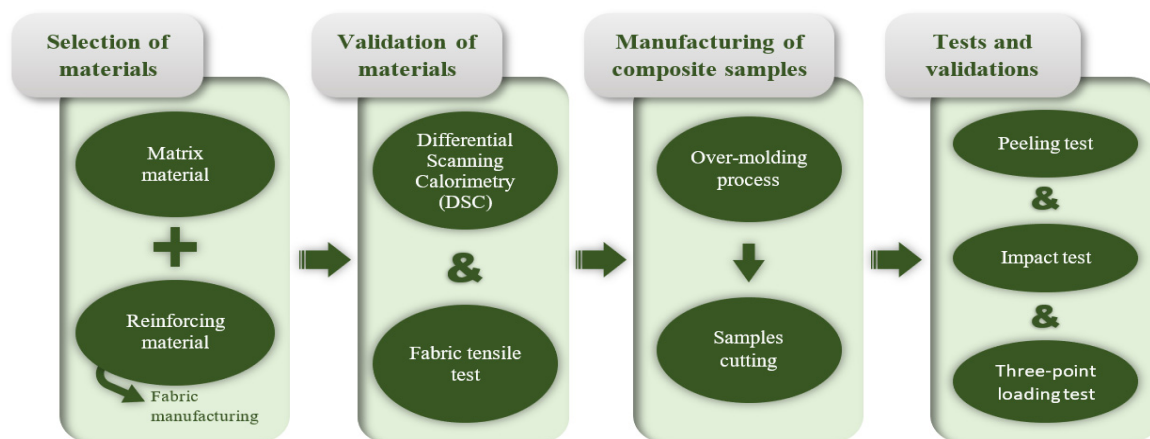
Selection of materials

Matrix material

+

Reinforcing material

Fabric manufacturing

Validation of materials

Differential Scanning Calorimetry (DSC)

&

Fabric tensile test

Manufacturing of composite samples

Over-molding process

Samples cutting

Tests and validations

Peeling test

&

Impact test

&

Three-point loading test